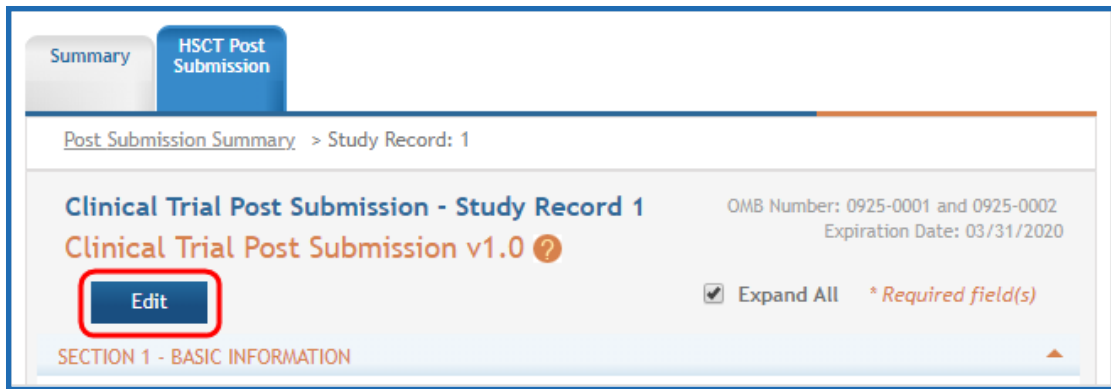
Summary

HSCT Post Submission

Post Submission Summary > Study Record: 1

Clinical Trial Post Submission - Study Record 1

Clinical Trial Post Submission v1.0 ?

OMB Number: 0925-0001 and 0925-0002
Expiration Date: 03/31/2020

Edit

Expand All

* Required field(s)

SECTION 1 - BASIC INFORMATION